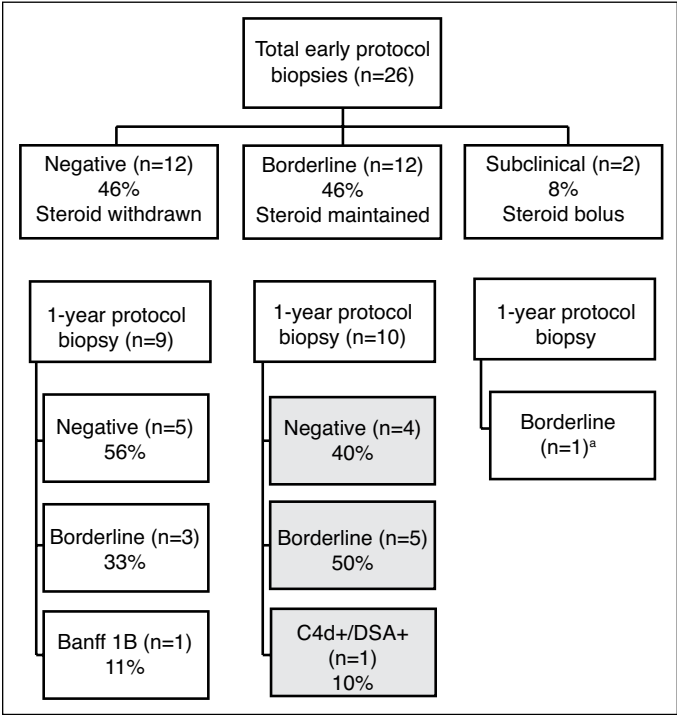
Total early protocol biopsies (n=26)

Negative (n=12)
46%
Steroid withdrawn

Borderline (n=12)
46%
Steroid maintained

Subclinical (n=2)
8%
Steroid bolus

1-year protocol biopsy (n=9)

Negative (n=5)
56%

Borderline (n=3)
33%

Banff 1B (n=1)
11%

1-year protocol biopsy (n=10)

Negative (n=4)
40%

Borderline (n=5)
50%

C4d+/DSA+
(n=1)
10%

1-year protocol biopsy

Borderline
(n=1)$^a$